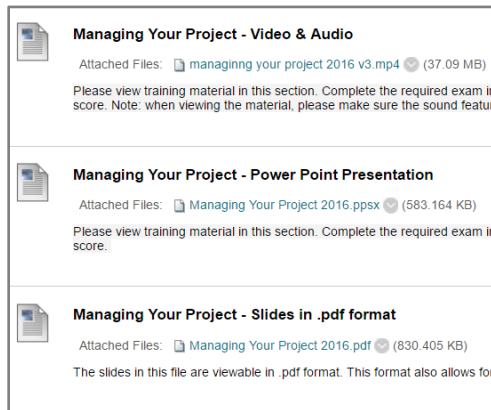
Managing Your Project - Video & Audio

Attached Files: managinng your project 2016 v3.mp4 (37.09 MB)

Please view training material in this section. Complete the required exam i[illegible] score. Note: when viewing the material, please make sure the sound featu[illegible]

Managing Your Project - Power Point Presentation

Attached Files: Managing Your Project 2016.ppsx (583.164 KB)

Please view training material in this section. Complete the required exam i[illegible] score.

Managing Your Project - Slides in .pdf format

Attached Files: Managing Your Project 2016.pdf (830.405 KB)

The slides in this file are viewable in .pdf format. This format also allows fo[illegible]